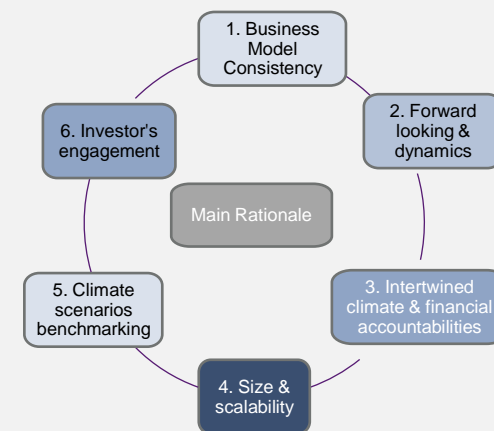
1. Business Model Consistency

2. Forward looking & dynamics

3. Intertwined climate & financial accountabilities

4. Size & scalability

5. Climate scenarios benchmarking

6. Investor's engagement

Main Rationale